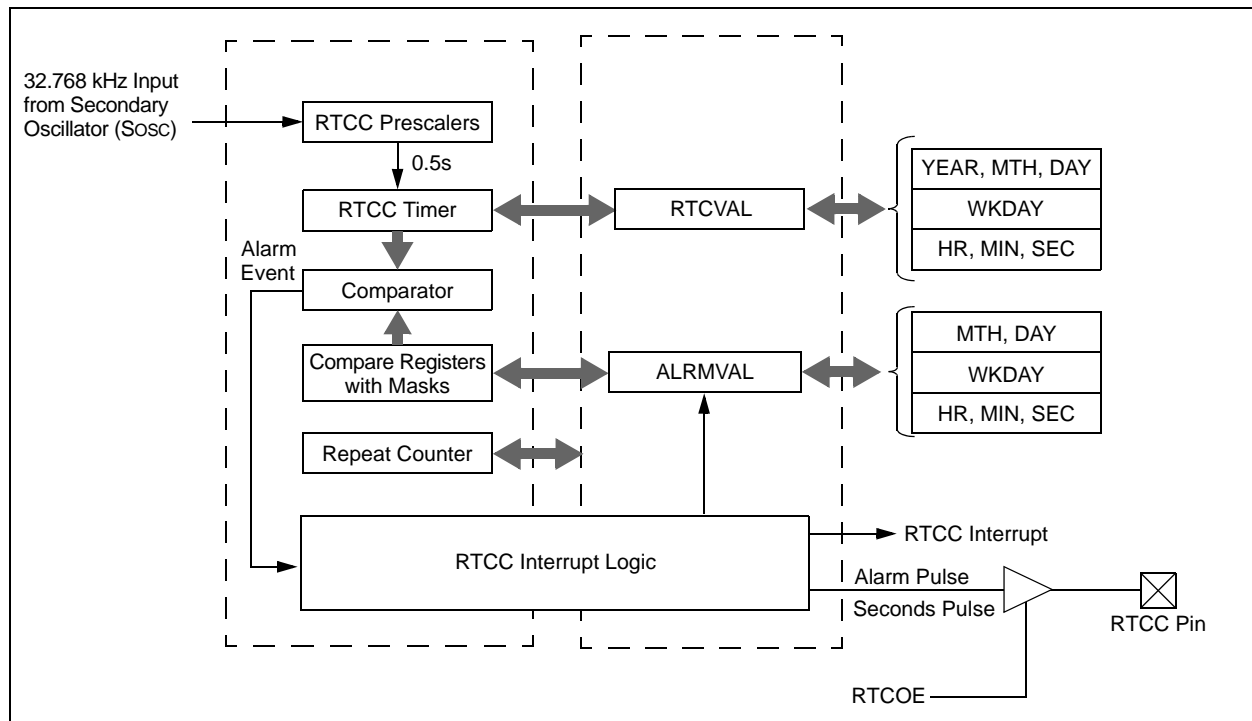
32.768 kHz Input from Secondary Oscillator (SOSC)

RTCC Prescalers

0.5s

RTCC Timer

RTCVAL

YEAR, MTH, DAY

WKDAY

HR, MIN, SEC

Alarm Event

Comparator

Compare Registers with Masks

ALRMVAL

MTH, DAY

WKDAY

HR, MIN, SEC

Repeat Counter

RTCC Interrupt Logic

RTCC Interrupt

Alarm Pulse

Seconds Pulse

RTCC Pin

RTCOE